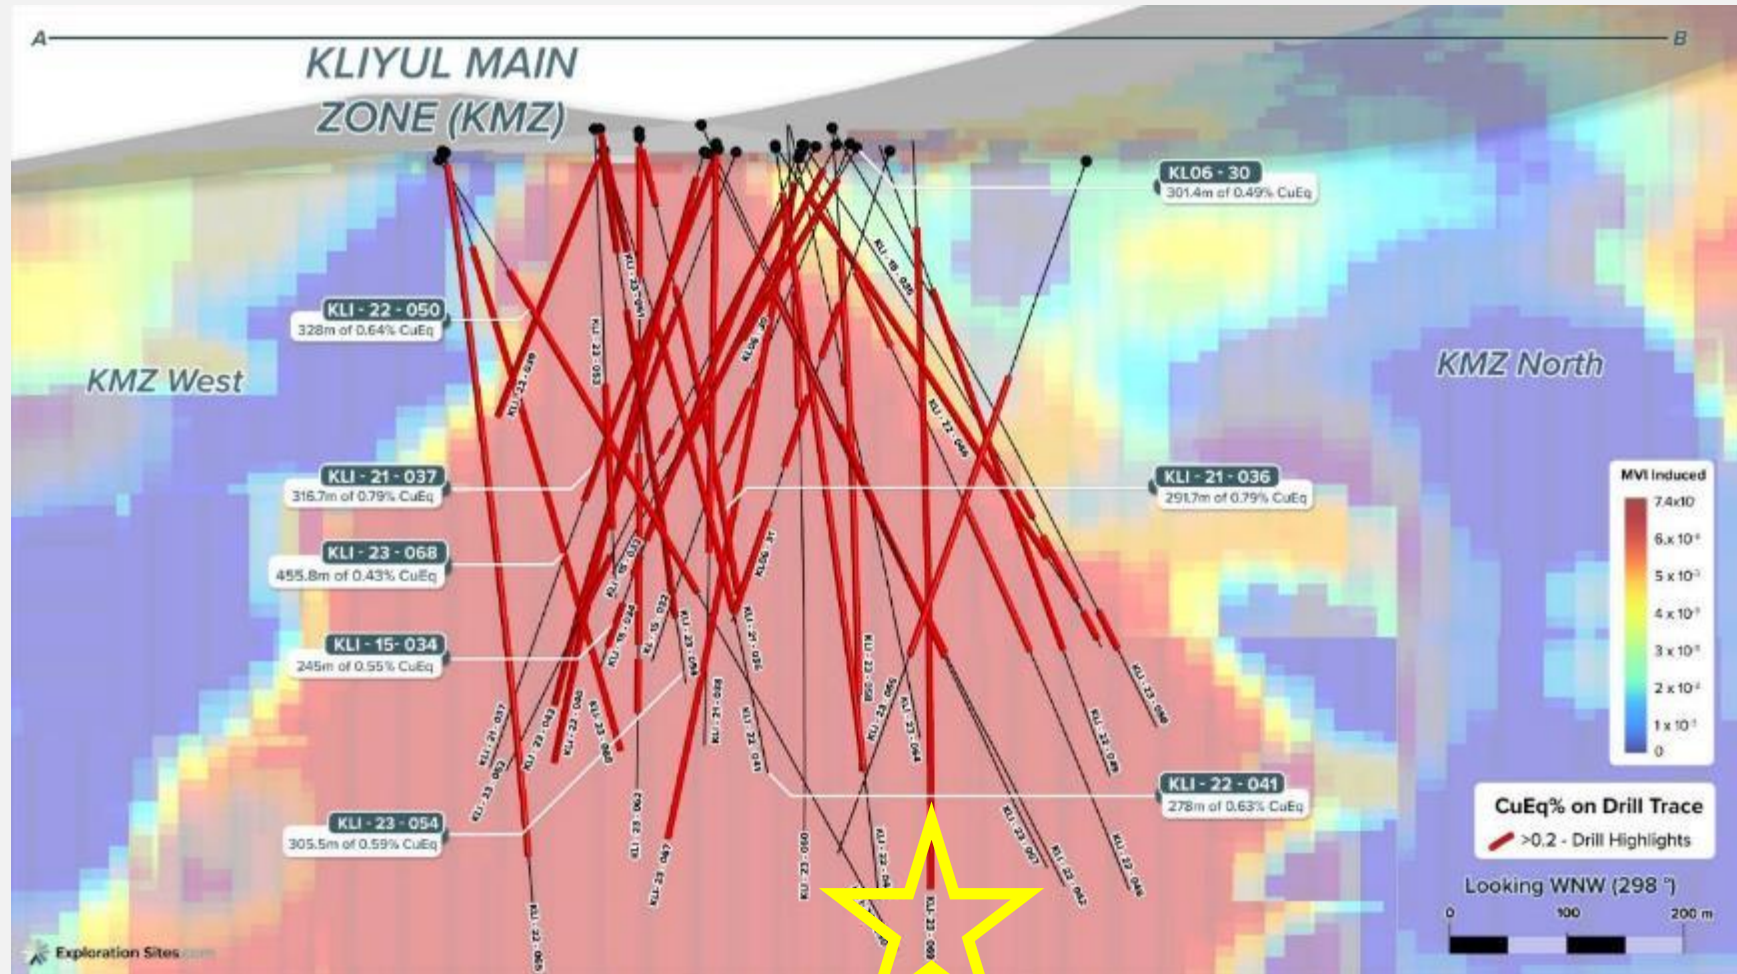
A

B

KLIYUL MAIN ZONE (KMZ)

KL06 - 30
301.4m of 0.49% CuEq

KLI - 22 - 050
328m of 0.64% CuEq

KMZ West

KMZ North

KLI - 21 - 037
316.7m of 0.79% CuEq

KLI - 21 - 036
291.7m of 0.79% CuEq

KLI - 23 - 068
455.8m of 0.43% CuEq

KLI - 15- 034
245m of 0.55% CuEq

KLI - 22 - 041
278m of 0.63% CuEq

KLI - 23 - 054
305.5m of 0.59% CuEq

MVI Induced
7.4x10
6x10
5x10
4x10
3x10
2x10
1x10
0

CuEq% on Drill Trace
>0.2 - Drill Highlights

Looking WNW (298 °)
0
100
200 m

Exploration Sites